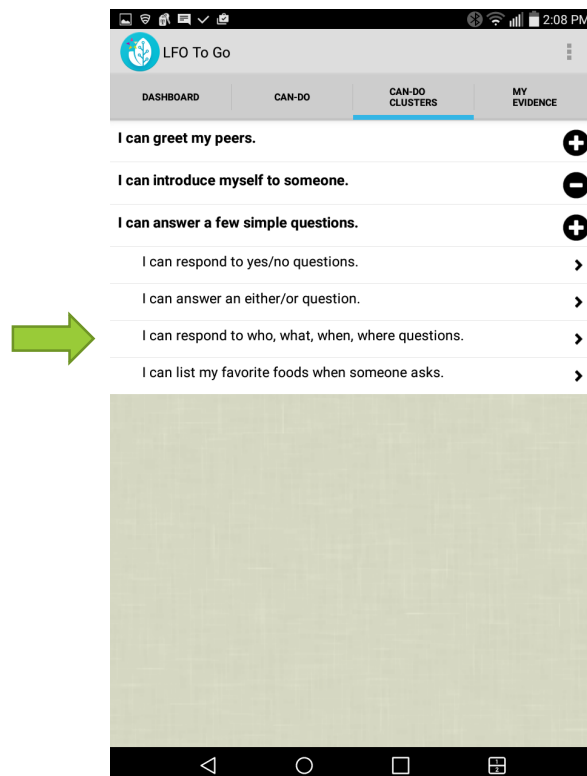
2:08 PM

LFO To Go

DASHBOARD

CAN-DO

CAN-DO CLUSTERS

MY EVIDENCE

I can greet my peers.

I can introduce myself to someone.

I can answer a few simple questions.

I can respond to yes/no questions.

I can answer an either/or question.

I can respond to who, what, when, where questions.

I can list my favorite foods when someone asks.